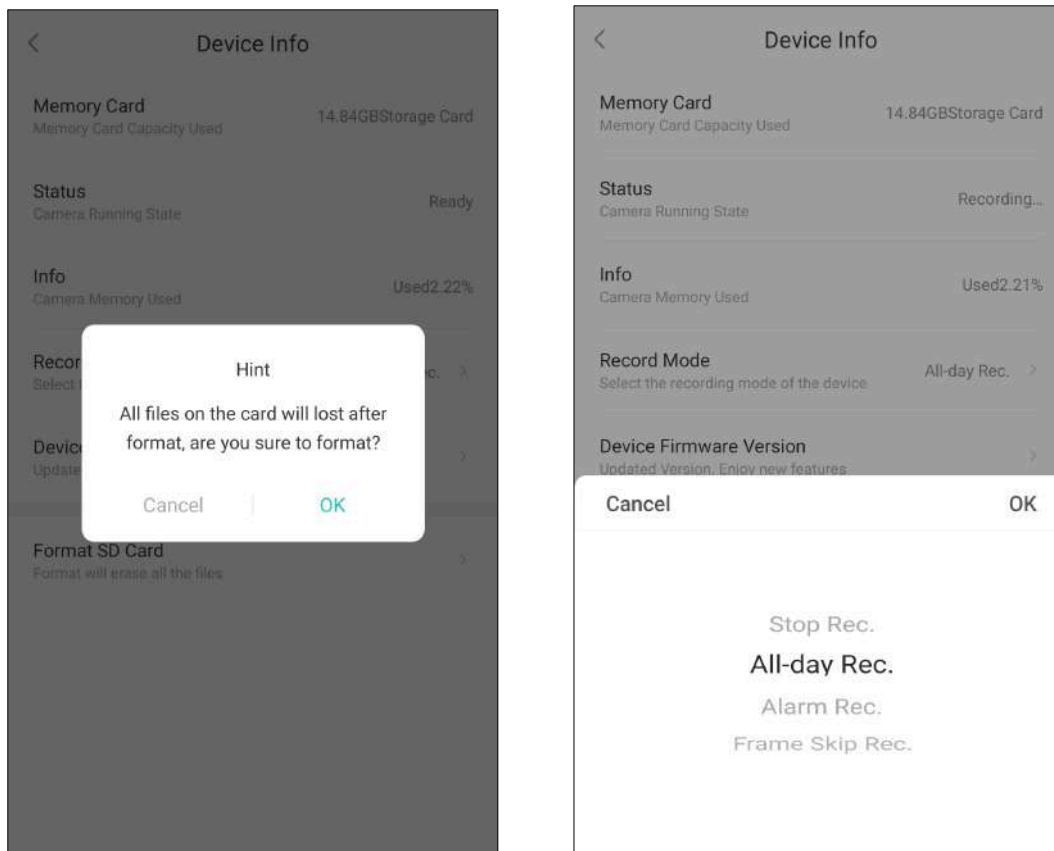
Device Info

Memory Card
Memory Card Capacity Used
14.84GBStorage Card

Status
Camera Running State
Ready

Info
Camera Memory Used
Used2.22%

Recor
Select
c.

Hint

All files on the card will lost after format, are you sure to format?

Cancel
OK

Devic
Update

Format SD Card
Format will erase all the files

Device Info

Memory Card
Memory Card Capacity Used
14.84GBStorage Card

Status
Camera Running State
Recording...

Info
Camera Memory Used
Used2.21%

Record Mode
Select the recording mode of the device
All-day Rec.

Device Firmware Version
Updated Version, Enjoy new features

Cancel
OK

Stop Rec.
All-day Rec.
Alarm Rec.
Frame Skip Rec.